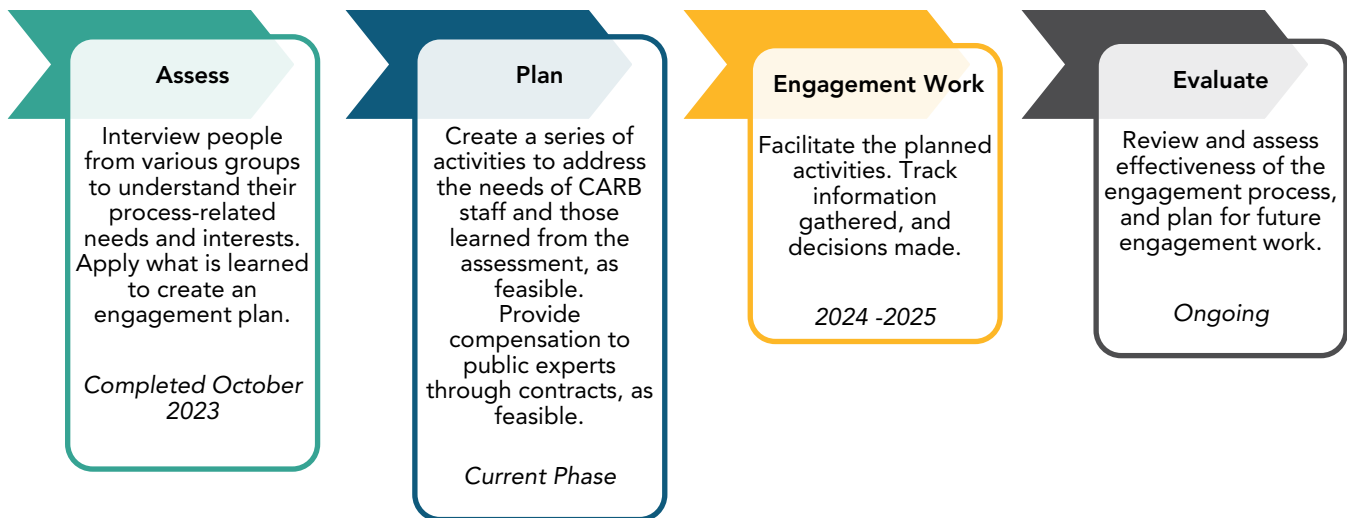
Assess

Interview people from various groups to understand their process-related needs and interests. Apply what is learned to create an engagement plan.

Completed October 2023

Plan

Create a series of activities to address the needs of CARB staff and those learned from the assessment, as feasible. Provide compensation to public experts through contracts, as feasible.

Current Phase

Engagement Work

Facilitate the planned activities. Track information gathered, and decisions made.

2024 -2025

Evaluate

Review and assess effectiveness of the engagement process, and plan for future engagement work.

Ongoing